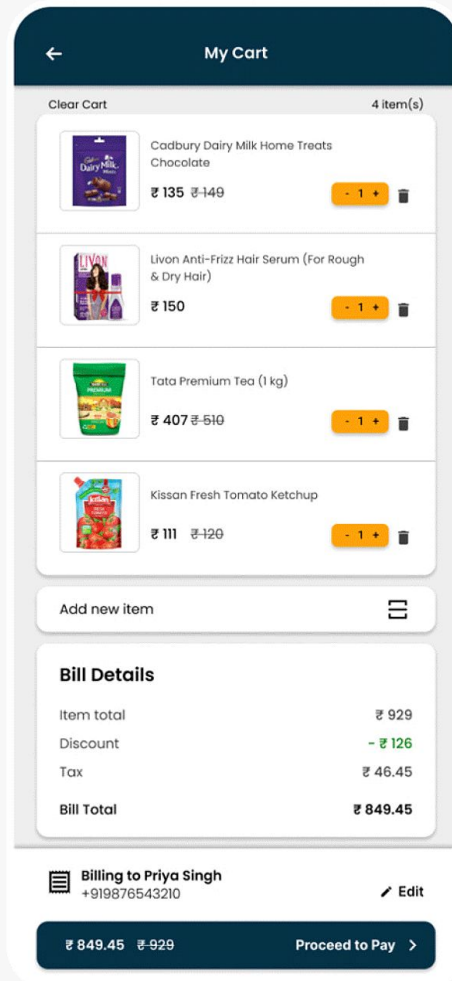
My Cart

Clear Cart 4 item(s)

Cadbury Dairy Milk Home Treats Chocolate
₹ 135 ~~₹ 149~~
- 1 +

Livon Anti-Frizz Hair Serum (For Rough & Dry Hair)
₹ 150
- 1 +

Tata Premium Tea (1 kg)
₹ 407 ~~₹ 510~~
- 1 +

Kissan Fresh Tomato Ketchup
₹ 111 ~~₹ 120~~
- 1 +

Add new item

Bill Details

| | |
|---|---|
| Item total | ₹ 929 |
| Discount | - ₹ 126 |
| Tax | ₹ 46.45 |
| Bill Total | ₹ 849.45 |

Billing to Priya Singh
+919876543210
Edit

₹ 849.45 ~~₹ 929~~ Proceed to Pay